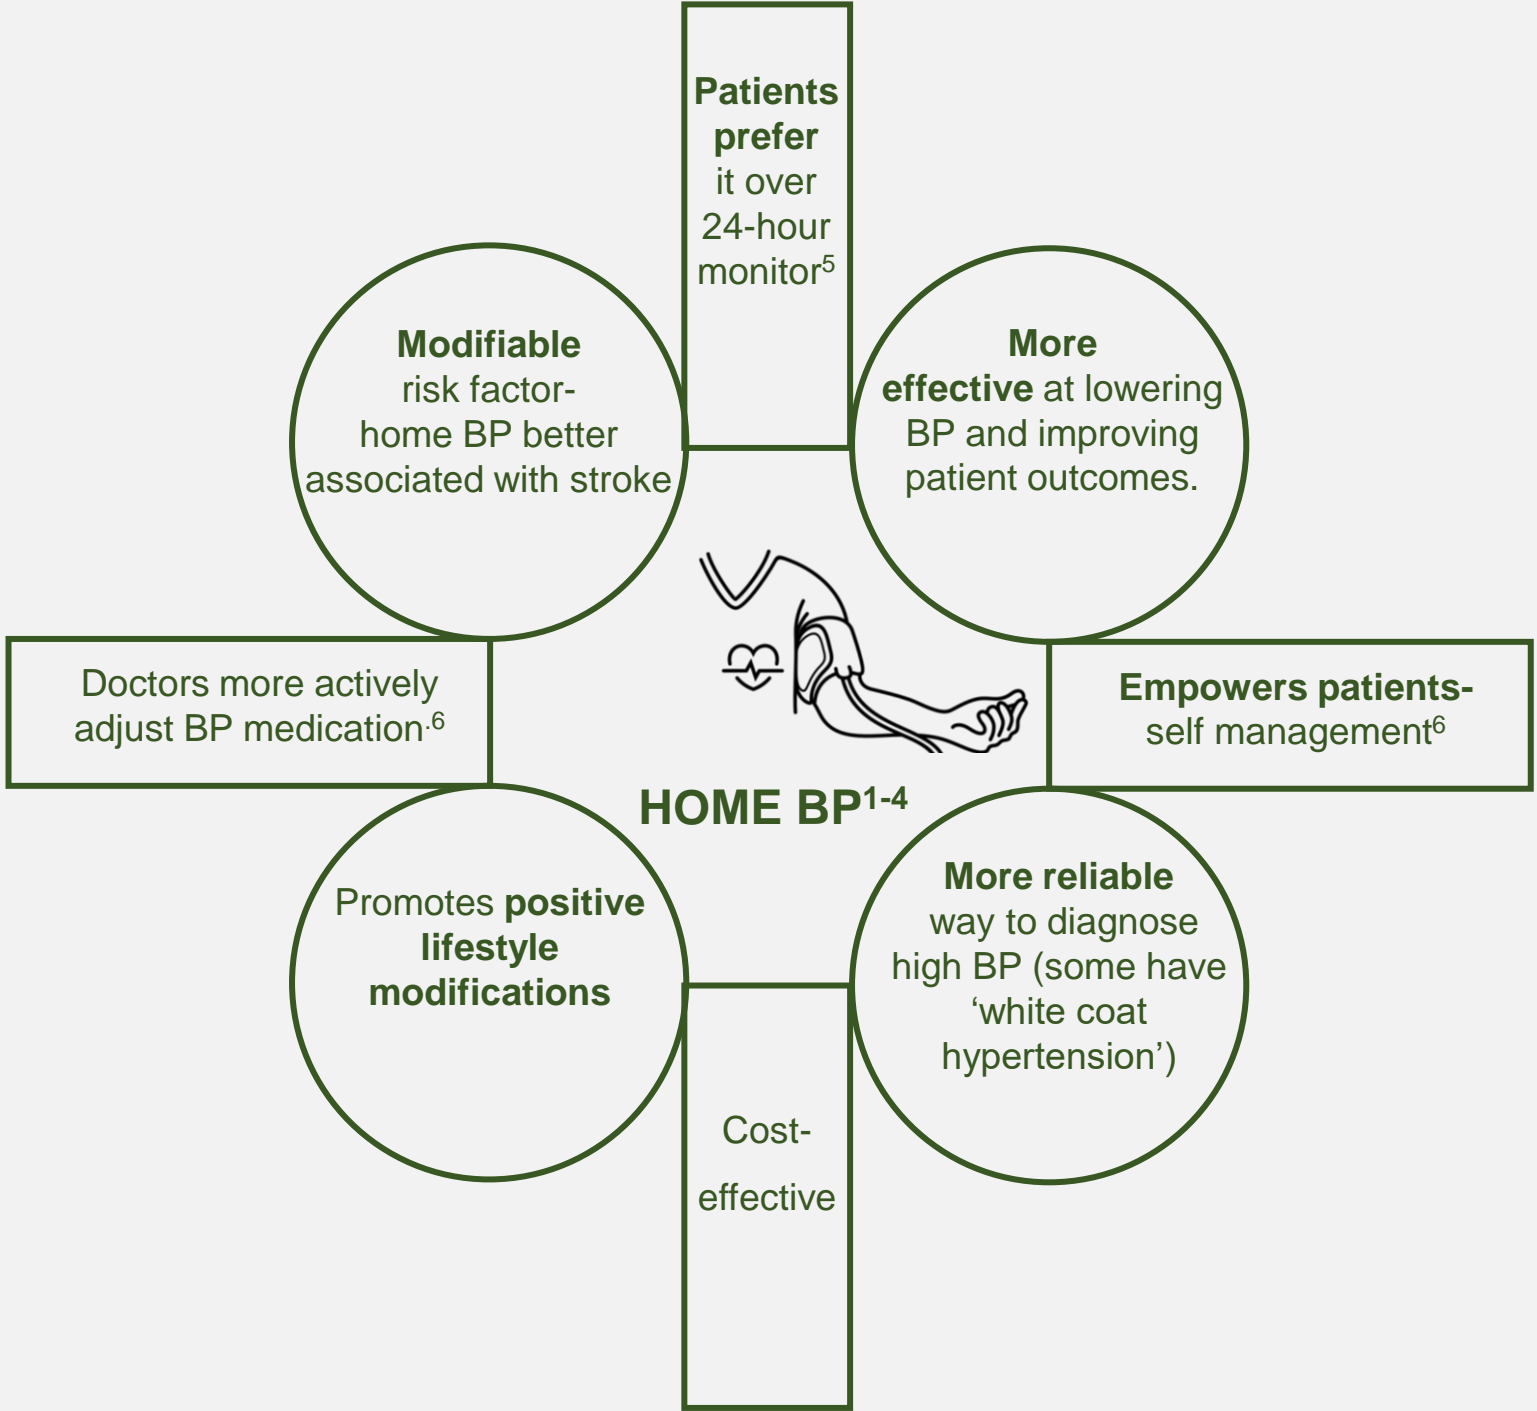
Patients prefer it over 24-hour monitor$^5$

Modifiable risk factor- home BP better associated with stroke

More effective at lowering BP and improving patient outcomes.

Doctors more actively adjust BP medication.$^6$

Empowers patients- self management$^6$

HOME BP$^{1-4}$

Promotes positive lifestyle modifications

More reliable way to diagnose high BP (some have 'white coat hypertension')

Cost-effective